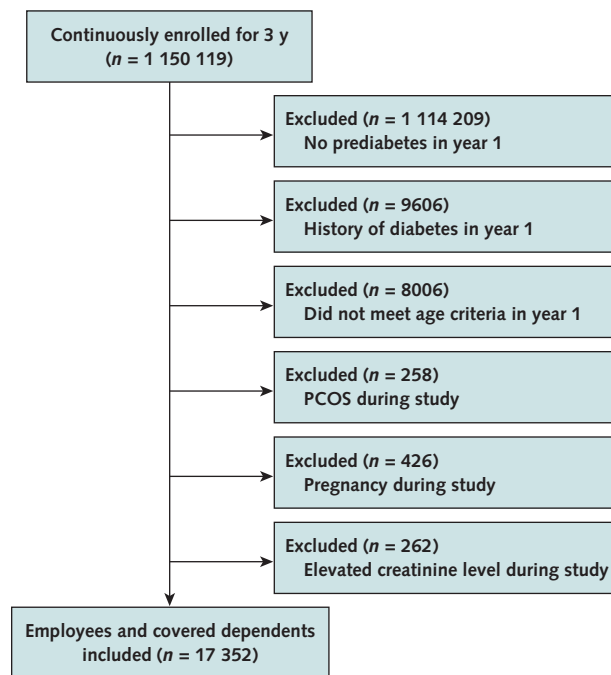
Continuously enrolled for 3 y ($n$ = 1 150 119)

Excluded ($n$ = 1 114 209)
No prediabetes in year 1

Excluded ($n$ = 9606)
History of diabetes in year 1

Excluded ($n$ = 8006)
Did not meet age criteria in year 1

Excluded ($n$ = 258)
PCOS during study

Excluded ($n$ = 426)
Pregnancy during study

Excluded ($n$ = 262)
Elevated creatinine level during study

Employees and covered dependents included ($n$ = 17 352)